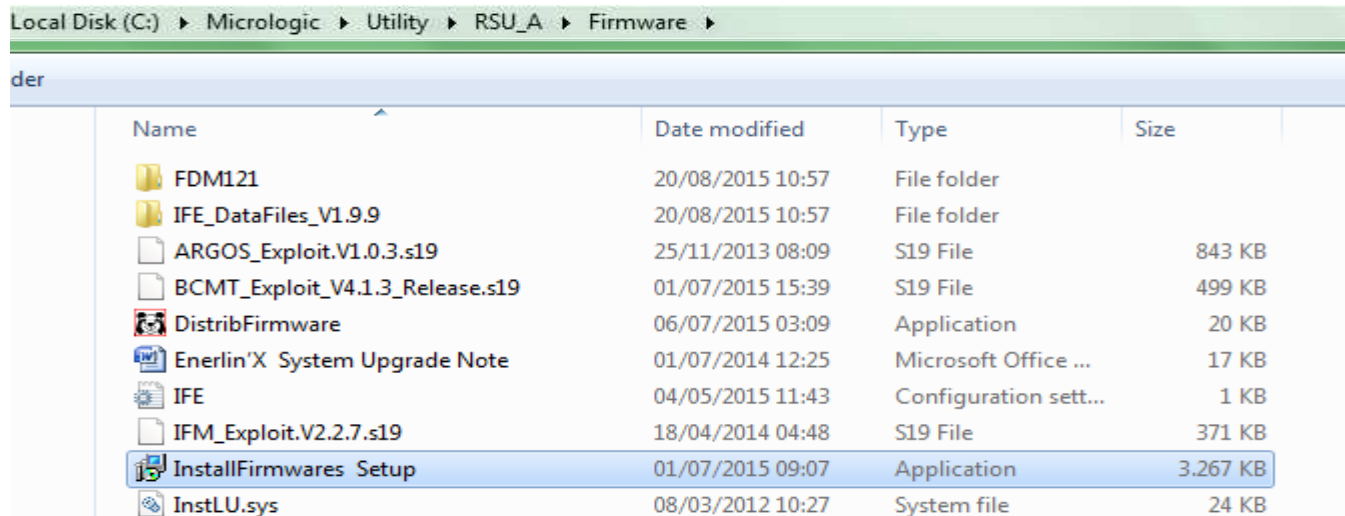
Local Disk (C:) ▸ Micrologic ▸ Utility ▸ RSU_A ▸ Firmware ▸

der

| Name | Date modified | Type | Size |
|---|---|---|---|
| FDM121 | 20/08/2015 10:57 | File folder | |
| IFE_DataFiles_V1.9.9 | 20/08/2015 10:57 | File folder | |
| ARGOS_Exploit.V1.0.3.s19 | 25/11/2013 08:09 | S19 File | 843 KB |
| BCMT_Exploit_V4.1.3_Release.s19 | 01/07/2015 15:39 | S19 File | 499 KB |
| DistribFirmware | 06/07/2015 03:09 | Application | 20 KB |
| Enerlin'X System Upgrade Note | 01/07/2014 12:25 | Microsoft Office ... | 17 KB |
| IFE | 04/05/2015 11:43 | Configuration sett... | 1 KB |
| IFM_Exploit.V2.2.7.s19 | 18/04/2014 04:48 | S19 File | 371 KB |
| InstallFirmwares Setup | 01/07/2015 09:07 | Application | 3.267 KB |
| InstLU.sys | 08/03/2012 10:27 | System file | 24 KB |